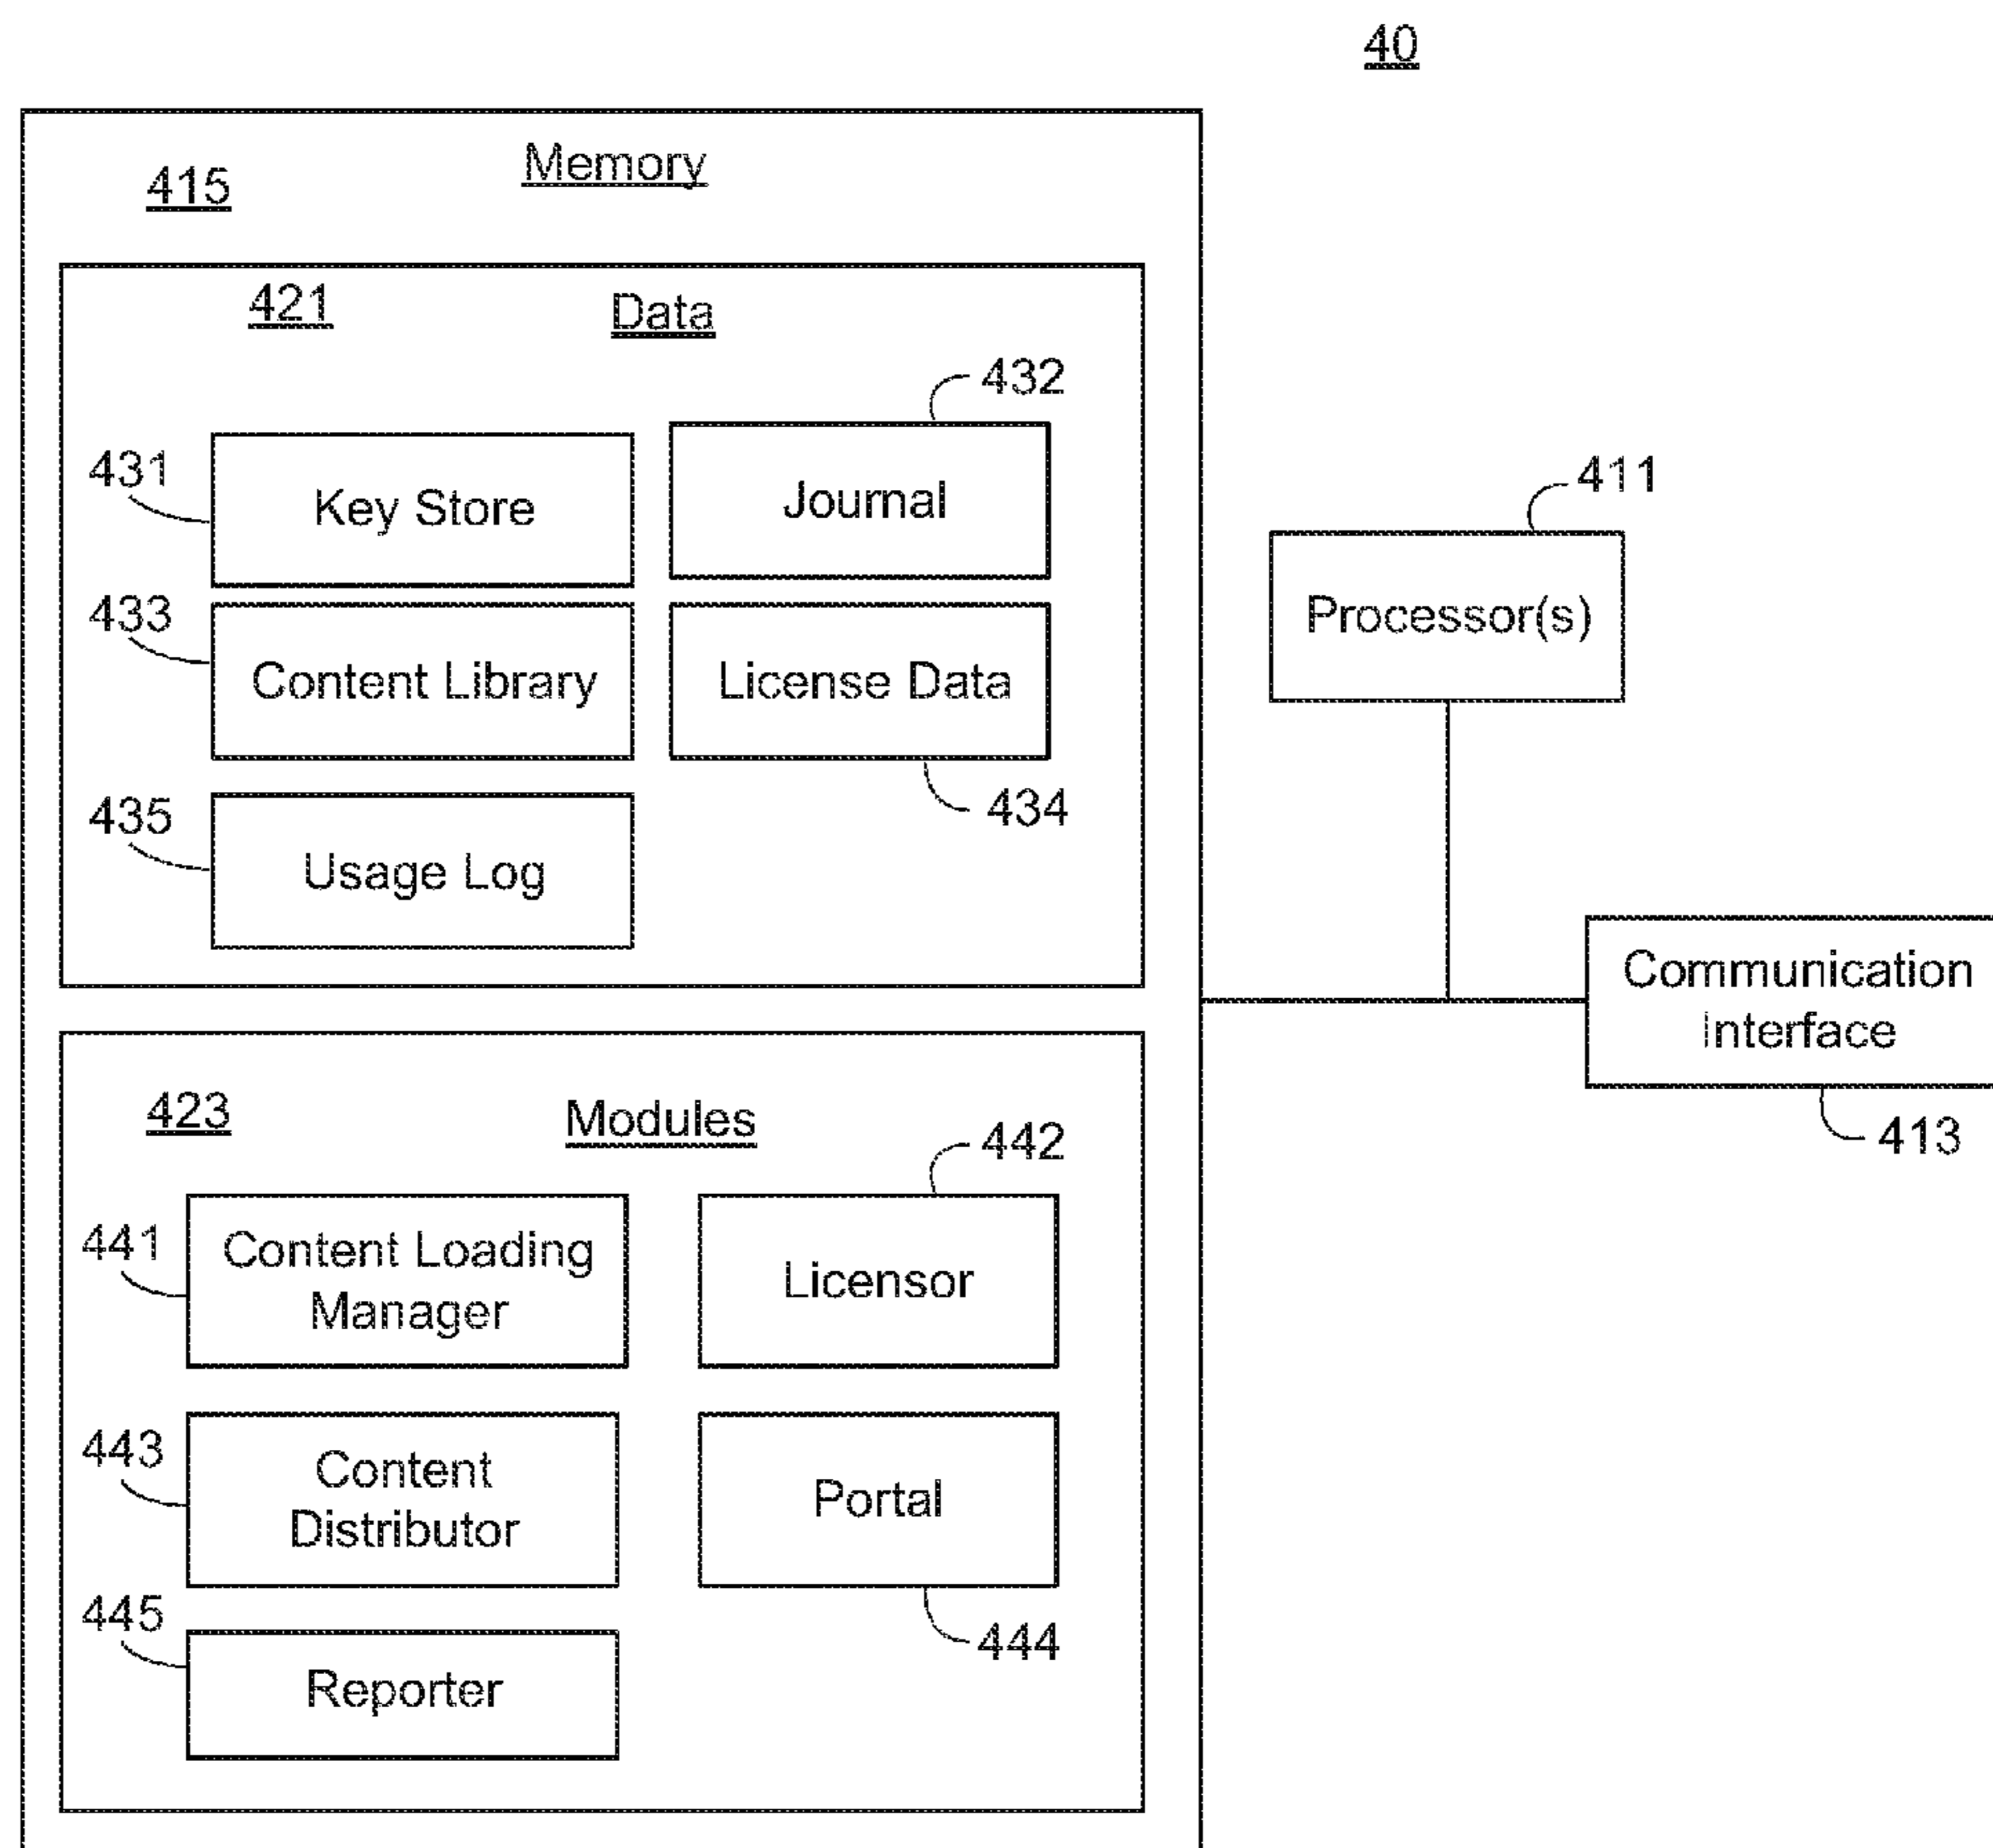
40

415

Memory

421

Data

432

431

Key Store

Journal

433

Content Library

License Data

434

435

Usage Log

411

Processor(s)

Communication interface

413

423

Modules

442

441

Content Loading Manager

Licensor

443

Content Distributor

Portal

445

444

Reporter